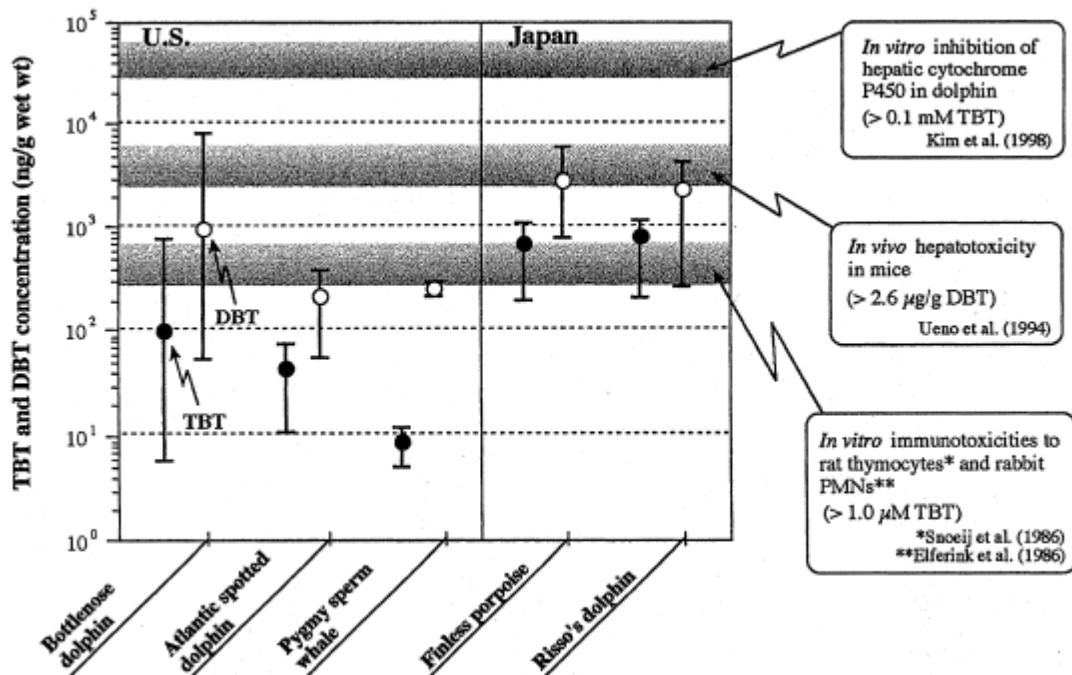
$10^5$
$10^4$
$10^3$
$10^2$
$10^1$
$10^0$

TBT and DBT concentration (ng/g wet wt)

U.S.

Japan

DBT

TBT

Bottlenose dolphin

Atlantic spotted dolphin

Pygmy sperm whale

Finless porpoise

Risso's dolphin

*In vitro* inhibition of hepatic cytochrome P450 in dolphin (> 0.1 mM TBT)
Kim et al. (1998)

*In vivo* hepatotoxicity in mice (> 2.6 $\mu$g/g DBT)
Ueno et al. (1994)

*In vitro* immunotoxicities to rat thymocytes* and rabbit PMNs** (> 1.0 $\mu$M TBT)
*Snoeij et al. (1986)
**Elferink et al. (1986)